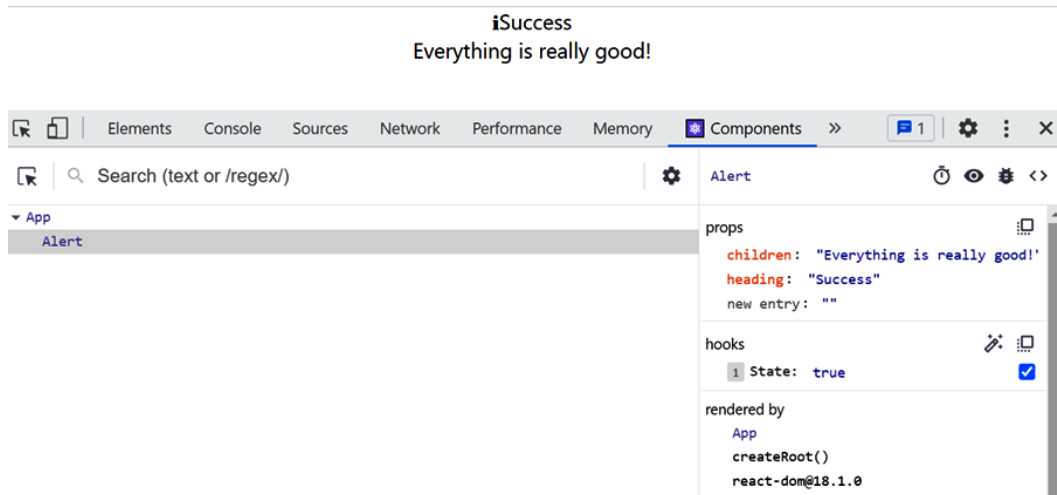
iSuccess
Everything is really good!

Elements Console Sources Network Performance Memory Components » 1

Search (text or /regex/)

▾ App
Alert

Alert

props
children: "Everything is really good!"
heading: "Success"
new entry: ""

hooks
1 State: true

rendered by
App
createRoot()
react-dom@18.1.0